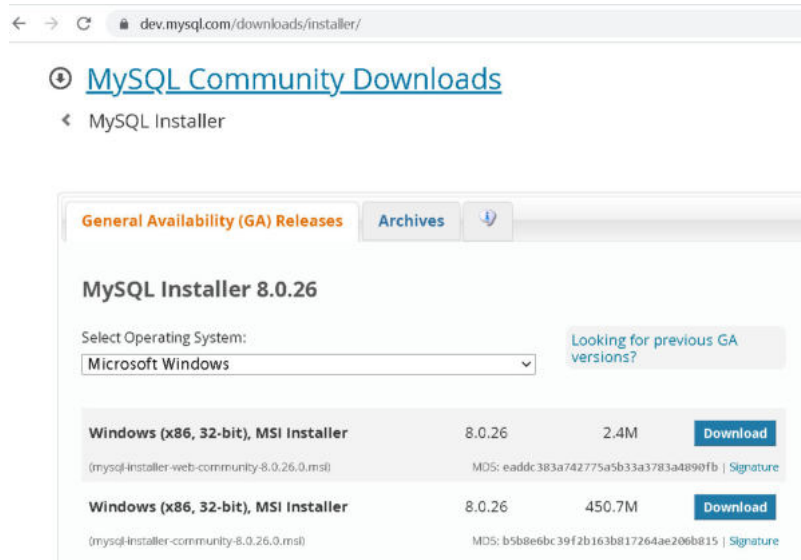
dev.mysql.com/downloads/installer/

MySQL Community Downloads

MySQL Installer

General Availability (GA) Releases | Archives

MySQL Installer 8.0.26

Select Operating System:

Microsoft Windows

Looking for previous GA versions?

| | | | |
|---|---|---|---|
| Windows (x86, 32-bit), MSI Installer | 8.0.26 | 2.4M | Download |
| (mysql-installer-web-community-8.0.26.0.msi) | MD5: eaddc383a742775a5b33a3783a4890fb \| Signature | | |
| Windows (x86, 32-bit), MSI Installer | 8.0.26 | 450.7M | Download |
| (mysql-installer-community-8.0.26.0.msi) | MD5: b5b8e6bc39f2b163b817264ae206b815 \| Signature | | |